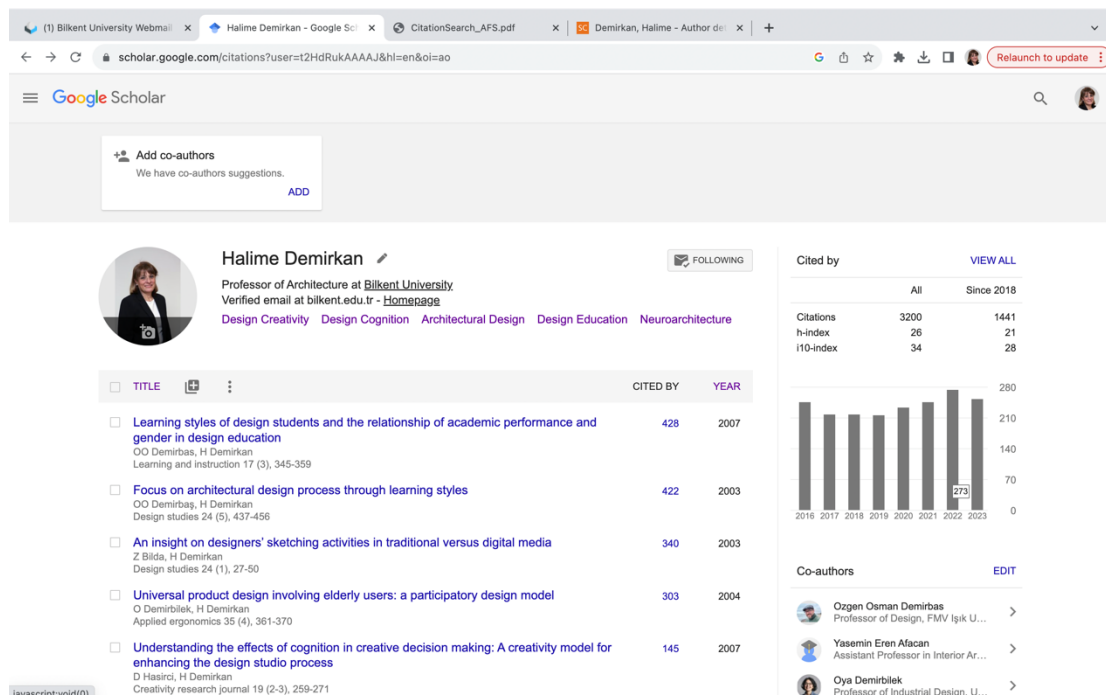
(1) Bilkent University Webmail × | Halime Demirkan - Google Sc × | CitationSearch_AFS.pdf × | Demirkan, Halime - Author de × | +

scholar.google.com/citations?user=t2HdRukAAAAJ&hl=en&oi=ao

Relaunch to update

Google Scholar

Add co-authors
We have co-authors suggestions.
ADD

Halime Demirkan
Professor of Architecture at Bilkent University
Verified email at bilkent.edu.tr - Homepage
Design Creativity Design Cognition Architectural Design Design Education Neuroarchitecture

FOLLOWING

TITLE | CITED BY | YEAR

Learning styles of design students and the relationship of academic performance and gender in design education
OO Demirbas, H Demirkan
Learning and instruction 17 (3), 345-359
428 2007

Focus on architectural design process through learning styles
OO Demirbaş, H Demirkan
Design studies 24 (5), 437-456
422 2003

An insight on designers' sketching activities in traditional versus digital media
Z Bilda, H Demirkan
Design studies 24 (1), 27-50
340 2003

Universal product design involving elderly users: a participatory design model
O Demirbilek, H Demirkan
Applied ergonomics 35 (4), 361-370
303 2004

Understanding the effects of cognition in creative decision making: A creativity model for enhancing the design studio process
D Hasirci, H Demirkan
Creativity research journal 19 (2-3), 259-271
145 2007

Cited by VIEW ALL

| | All | Since 2018 |
|---|---|---|
| Citations | 3200 | 1441 |
| h-index | 26 | 21 |
| i10-index | 34 | 28 |

280
210
140
70
0
273
2016 2017 2018 2019 2020 2021 2022 2023

Co-authors EDIT

Ozgen Osman Demirbas
Professor of Design, FMV Işık U...

Yasemin Eren Afacan
Assistant Professor in Interior Ar...

Oya Demirbilek
Professor of Industrial Design, U...

javascript:void(0)